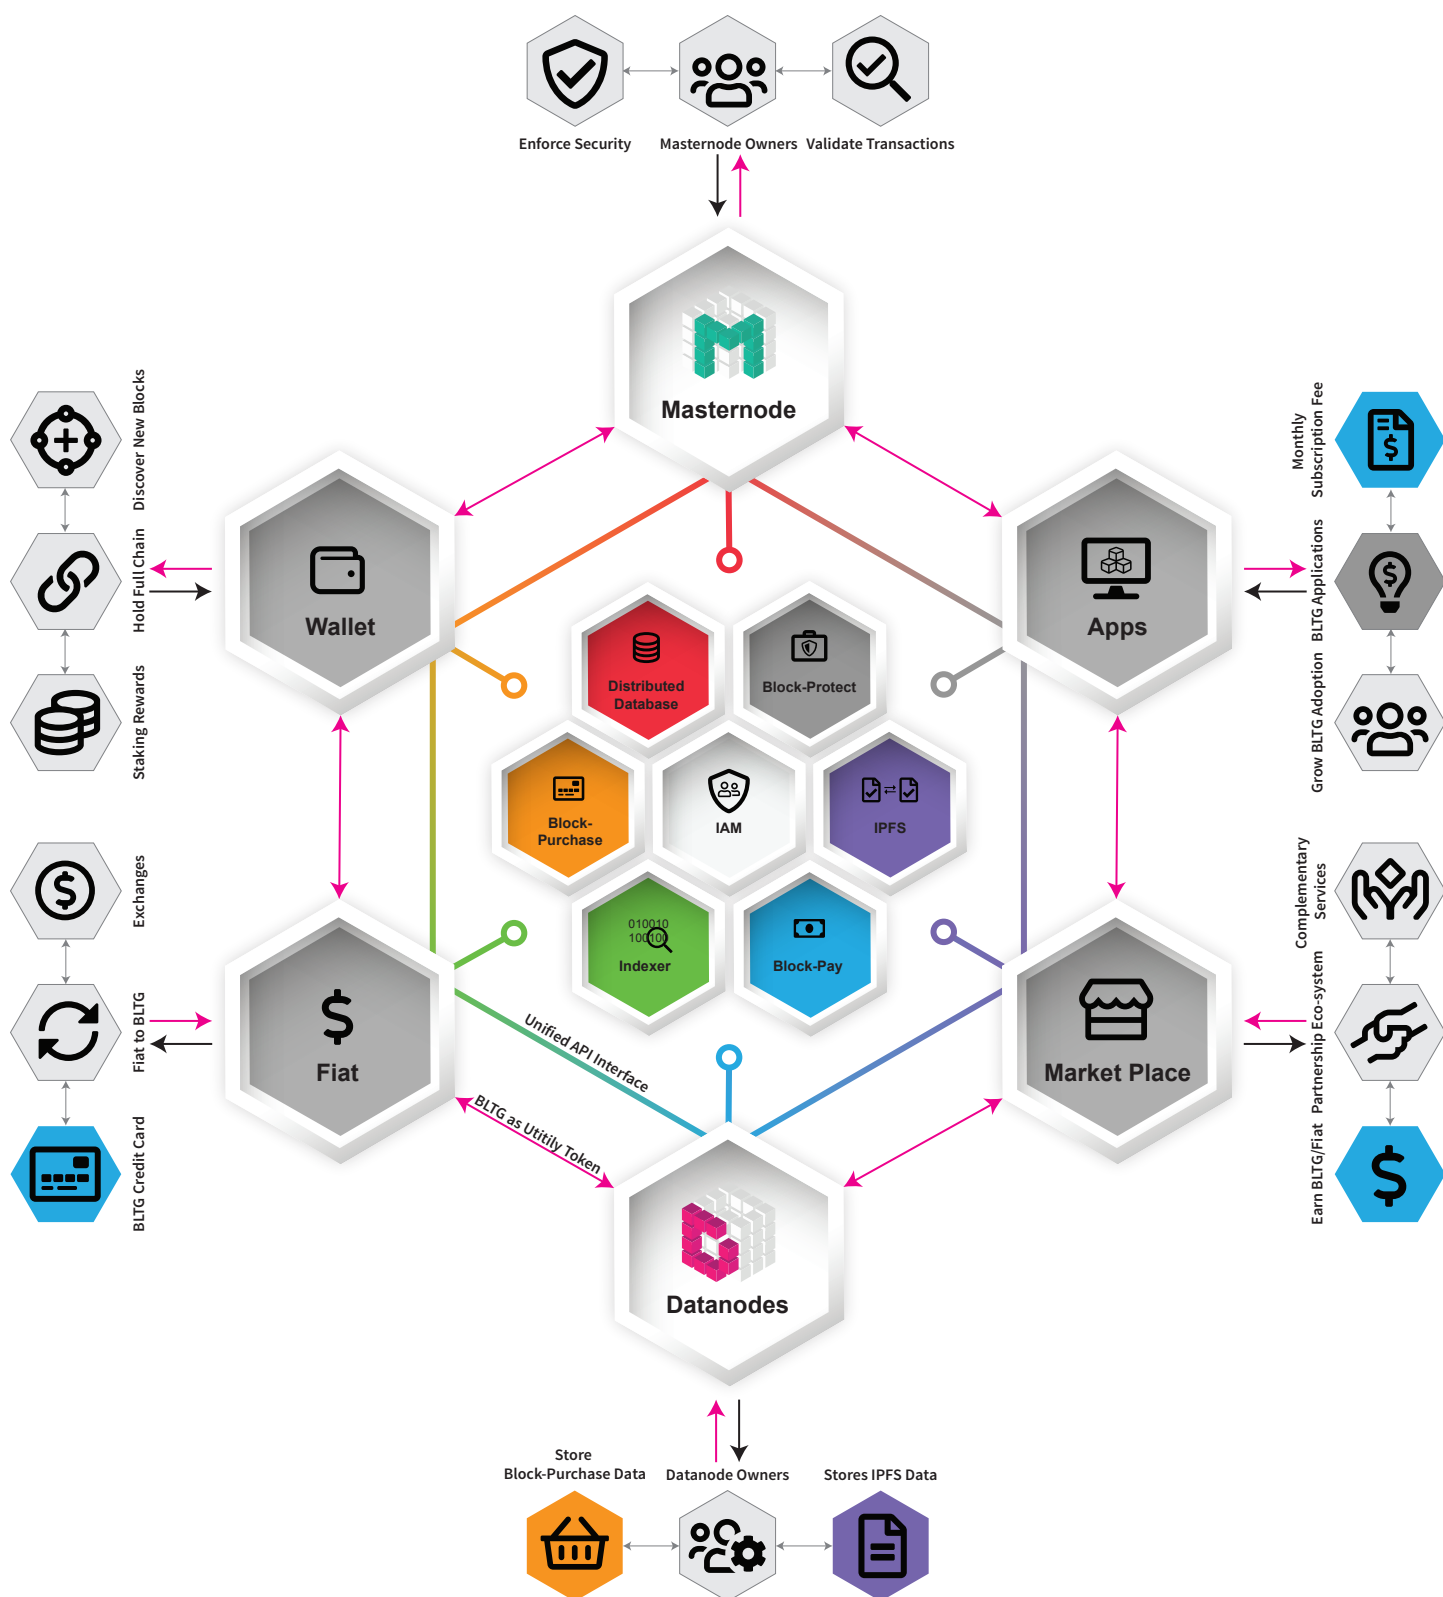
Enforce Security
Masternode Owners
Validate Transactions

Masternode

Discover New Blocks
Hold Full Chain
Staking Rewards

Wallet

Monthly Subscription Fee
BLTG Applications
Grow BLTG Adoption

Apps

Distributed Database
Block-Protect
Block-Purchase
IAM
IPFS
010010 100100
Indexer
Block-Pay

Exchanges
Fiat to BLTG
BLTG Credit Card

Fiat

Complementary Services
Partnership Eco-system
Earn BLTG/Fiat

Market Place

Unified API Interface
BLTG as Utitily Token

Datanodes

Store Block-Purchase Data
Datanode Owners
Stores IPFS Data